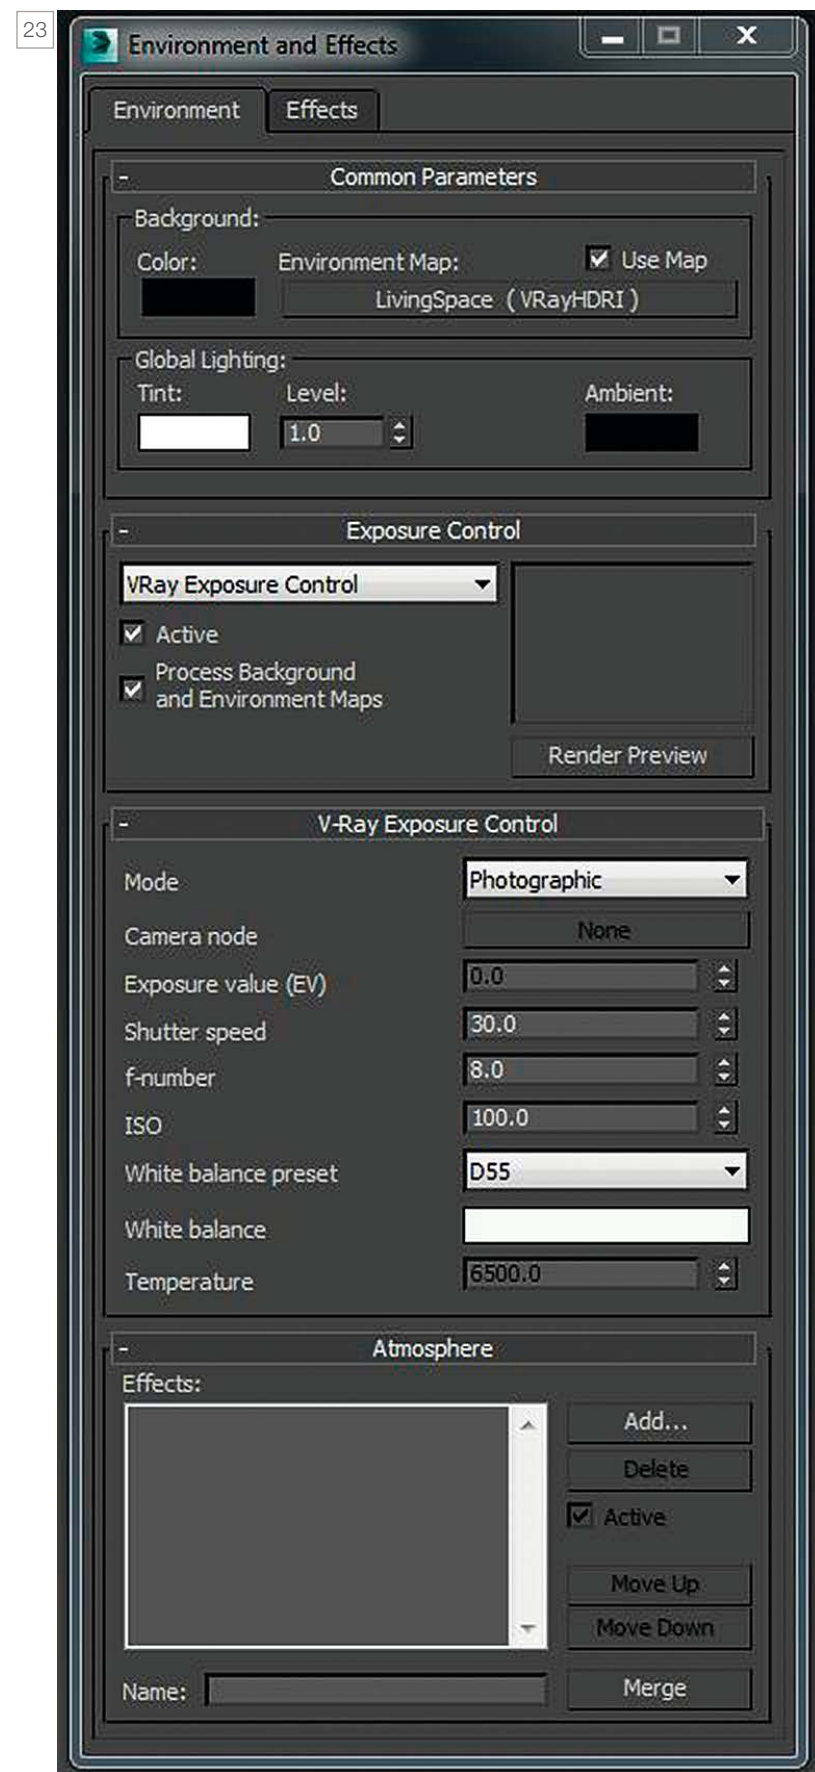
23

Environment and Effects

Environment Effects

- Common Parameters

Background:
Color: Environment Map: Use Map
LivingSpace ( VRayHDRI )

Global Lighting:
Tint: Level: Ambient:
1.0

- Exposure Control

VRay Exposure Control
Active
Process Background and Environment Maps
Render Preview

- V-Ray Exposure Control

Mode Photographic
Camera node None
Exposure value (EV) 0.0
Shutter speed 30.0
f-number 8.0
ISO 100.0
White balance preset D55
White balance
Temperature 6500.0

- Atmosphere

Effects:
Add...
Delete
Active
Move Up
Move Down
Name: Merge